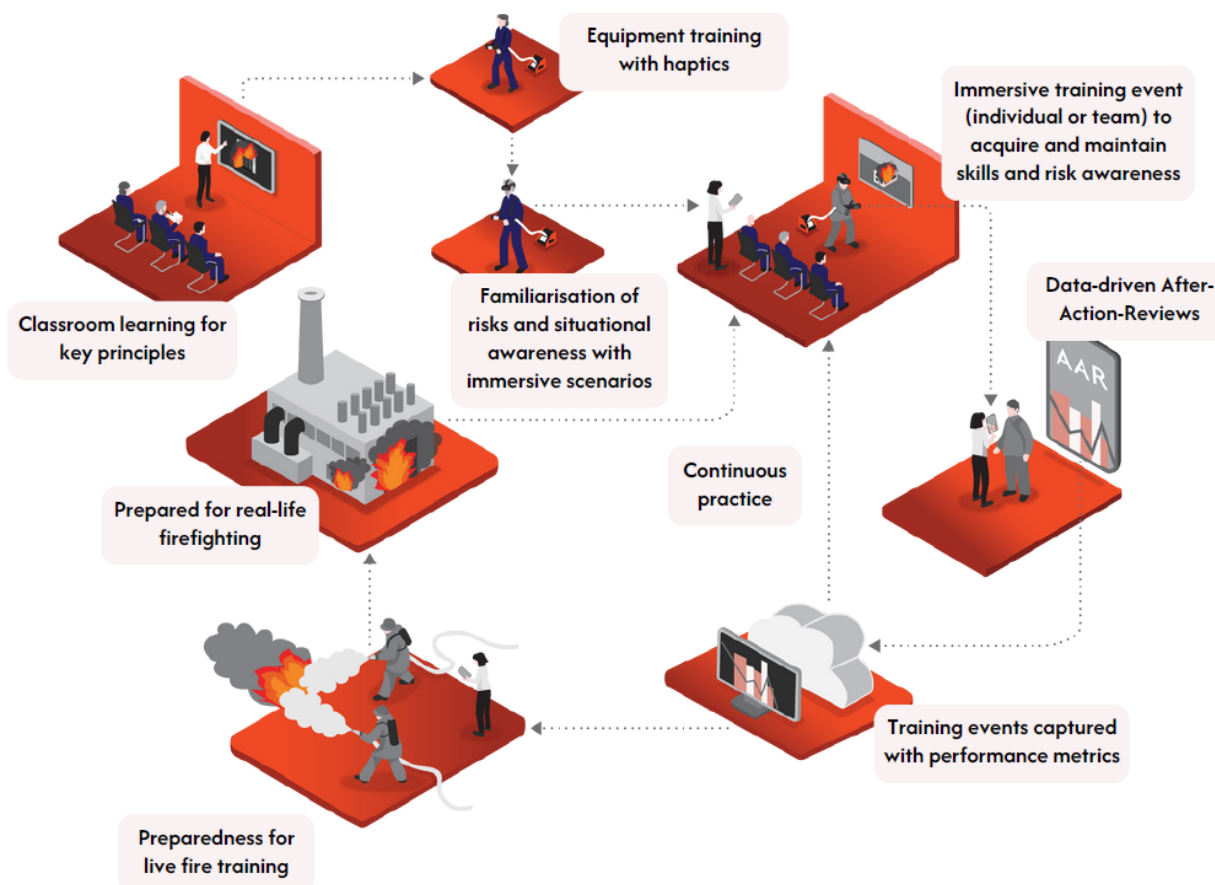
Equipment training with haptics

Immersive training event (individual or team) to acquire and maintain skills and risk awareness

Classroom learning for key principles

Familiarisation of risks and situational awareness with immersive scenarios

Data-driven After-Action-Reviews

AAR

Continuous practice

Prepared for real-life firefighting

Training events captured with performance metrics

Preparedness for live fire training